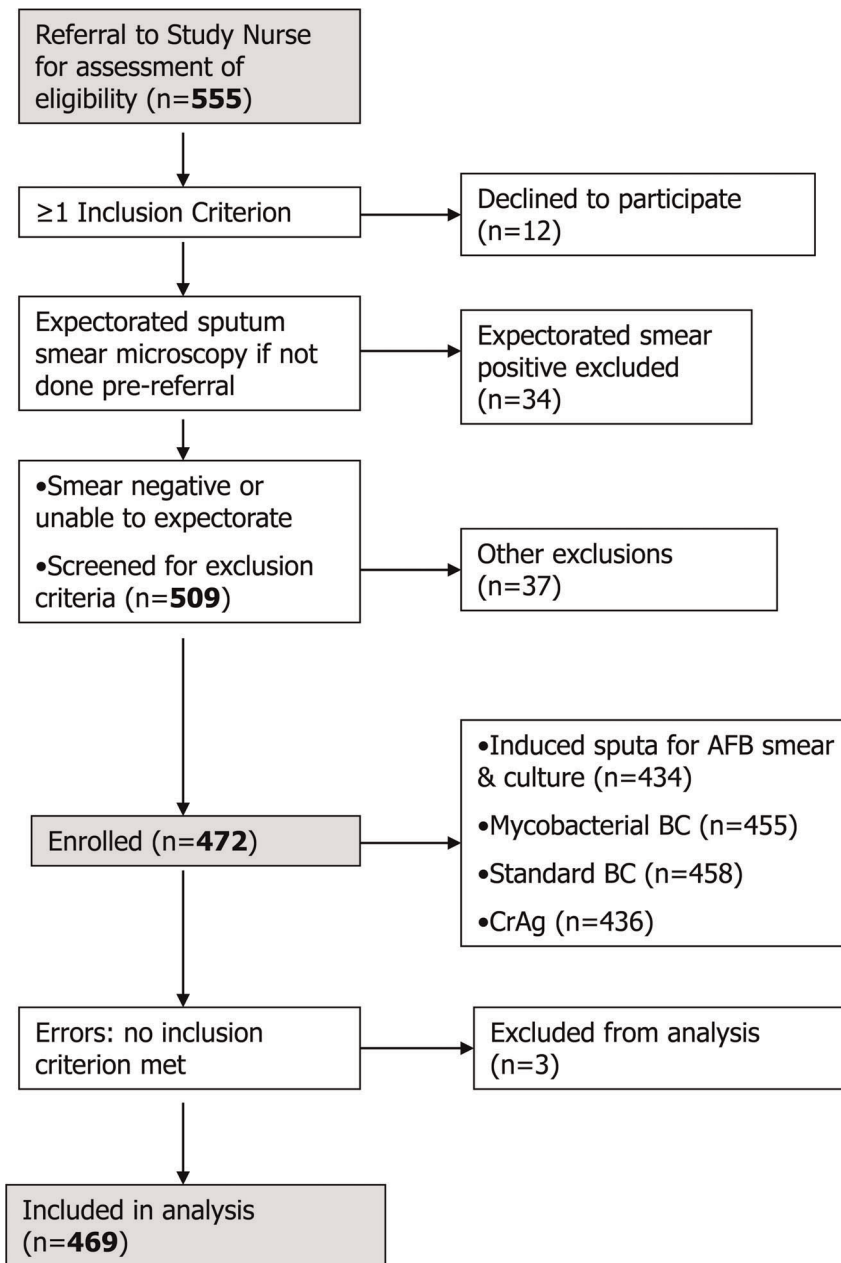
Referral to Study Nurse for assessment of eligibility (n=**555**)

≥1 Inclusion Criterion

Declined to participate (n=12)

Expectorated sputum smear microscopy if not done pre-referral

Expectorated smear positive excluded (n=34)

•Smear negative or unable to expectorate

•Screened for exclusion criteria (n=**509**)

Other exclusions (n=37)

Enrolled (n=**472**)

•Induced sputa for AFB smear & culture (n=434)

•Mycobacterial BC (n=455)

•Standard BC (n=458)

•CrAg (n=436)

Errors: no inclusion criterion met

Excluded from analysis (n=3)

Included in analysis (n=**469**)